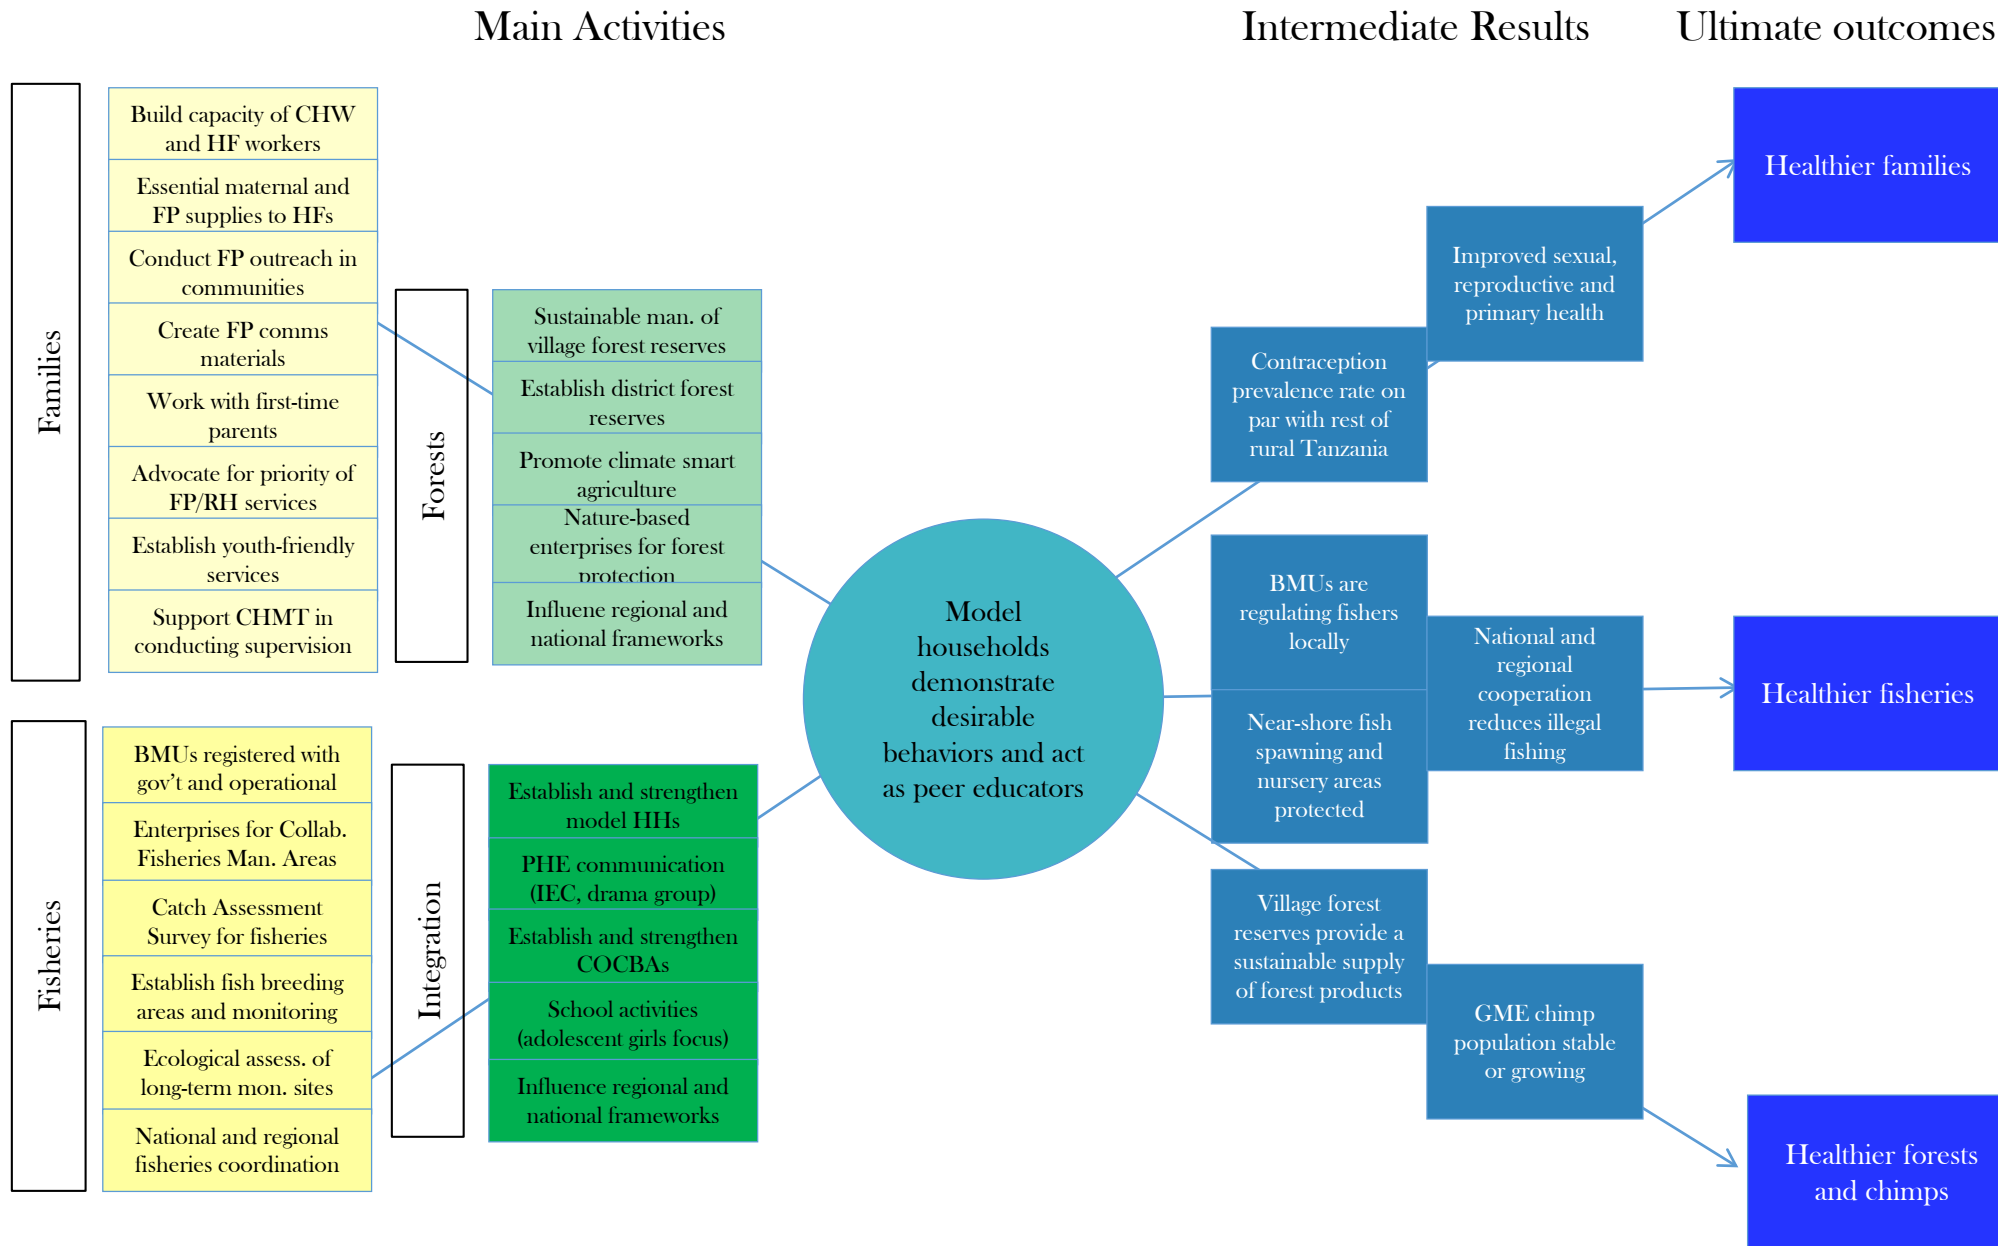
Main Activities

Intermediate Results

Ultimate outcomes

Families

Build capacity of CHW and HF workers

Essential maternal and FP supplies to HFs

Conduct FP outreach in communities

Create FP comms materials

Work with first-time parents

Advocate for priority of FP/RH services

Establish youth-friendly services

Support CHMT in conducting supervision

Forests

Sustainable man. of village forest reserves

Establish district forest reserves

Promote climate smart agriculture

Nature-based enterprises for forest protection

Influene regional and national frameworks

Fisheries

BMUs registered with gov't and operational

Enterprises for Collab. Fisheries Man. Areas

Catch Assessment Survey for fisheries

Establish fish breeding areas and monitoring

Ecological assess. of long-term mon. sites

National and regional fisheries coordination

Integration

Establish and strengthen model HHs

PHE communication (IEC, drama group)

Establish and strengthen COCBAs

School activities (adolescent girls focus)

Influence regional and national frameworks

Model households demonstrate desirable behaviors and act as peer educators

Contraception prevalence rate on par with rest of rural Tanzania

Improved sexual, reproductive and primary health

Healthier families

BMUs are regulating fishers locally

Near-shore fish spawning and nursery areas protected

National and regional cooperation reduces illegal fishing

Healthier fisheries

Village forest reserves provide a sustainable supply of forest products

GME chimp population stable or growing

Healthier forests and chimps